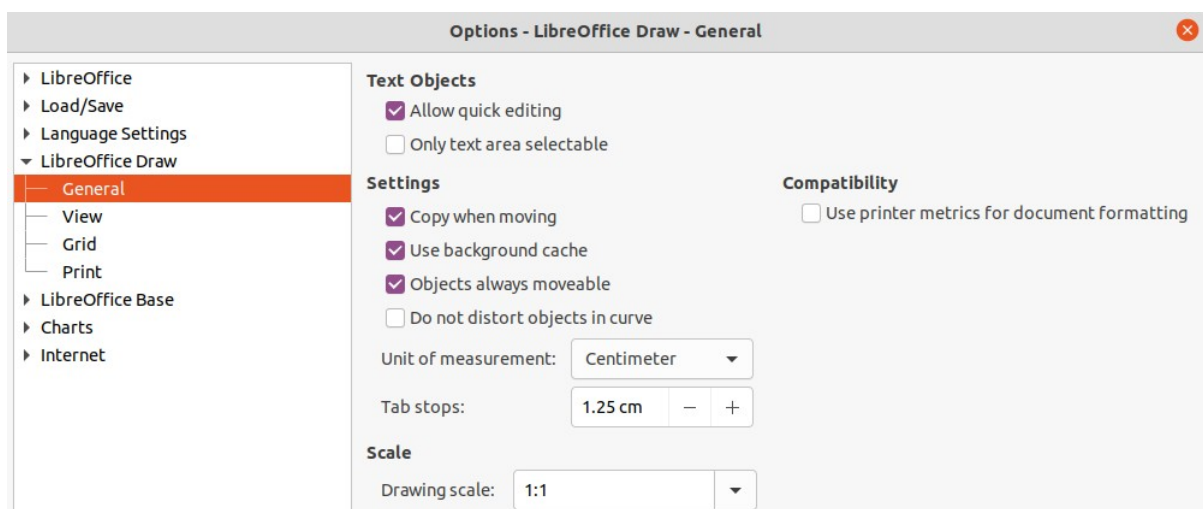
Options - LibreOffice Draw - General

LibreOffice
Load/Save
Language Settings
LibreOffice Draw
General
View
Grid
Print
LibreOffice Base
Charts
Internet

Text Objects
Allow quick editing
Only text area selectable

Settings
Copy when moving
Use background cache
Objects always moveable
Do not distort objects in curve

Unit of measurement: Centimeter

Tab stops: 1.25 cm − +

Compatibility
Use printer metrics for document formatting

Scale
Drawing scale: 1:1